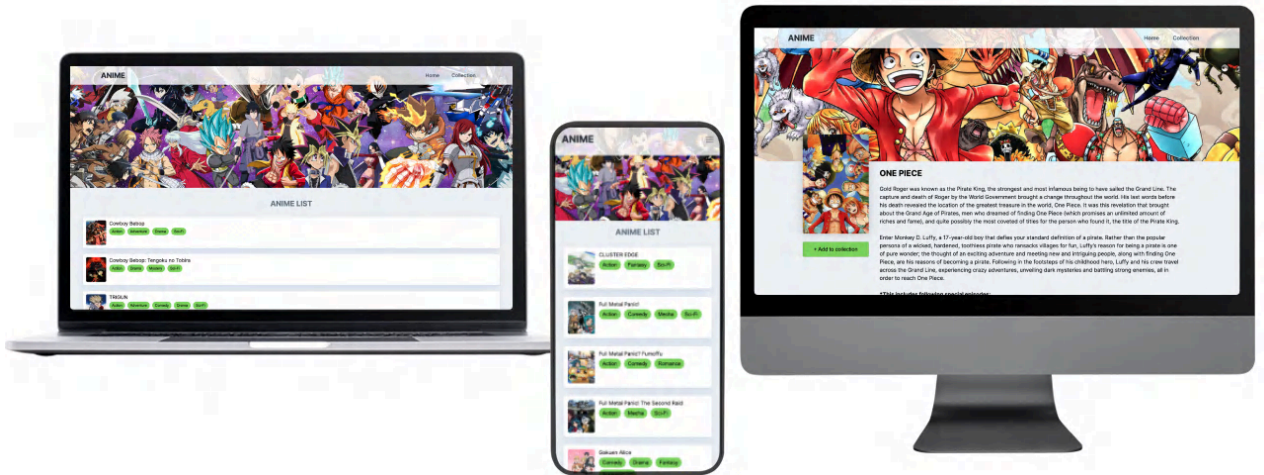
ANIME
Home Collection

ANIME LIST

Cowboy Bebop
Action Adventure Drama Sci-Fi

Cowboy Bebop: Tengoku no Tobira
Action Drama Mystery Sci-Fi

TRIGUN
Action Adventure Comedy Drama Sci-Fi

ANIME

ANIME LIST

CLUSTER EDGE
Action Fantasy Sci-Fi

Full Metal Panic!
Action Comedy Mecha Sci-Fi

Full Metal Panic? Fumoffu
Action Comedy Romance

Full Metal Panic! The Second Raid
Action Mecha Sci-Fi

Gakuen Alice
Comedy Drama Fantasy

ANIME
Home Collection

ONE PIECE

Gold Roger was known as the Pirate King, the strongest and most infamous being to have sailed the Grand Line. The capture and death of Roger by the World Government brought a change throughout the world. His last words before his death revealed the location of the greatest treasure in the world, One Piece. It was this revelation that brought about the Grand Age of Pirates, men who dreamed of finding One Piece (which promises an unlimited amount of riches and fame), and quite possibly the most coveted of titles for the person who found it, the title of the Pirate King.

Enter Monkey D. Luffy, a 17-year-old boy that defies your standard definition of a pirate. Rather than the popular persona of a wicked, hardened, toothless pirate who ransacks villages for fun, Luffy's reason for being a pirate is one of pure wonder; the thought of an exciting adventure and meeting new and intriguing people, along with finding One Piece, are his reasons of becoming a pirate. Following in the footsteps of his childhood hero, Luffy and his crew travel across the Grand Line, experiencing crazy adventures, unveiling dark mysteries and battling strong enemies, all in order to reach One Piece.

+ Add to collection

*This includes following special episodes: